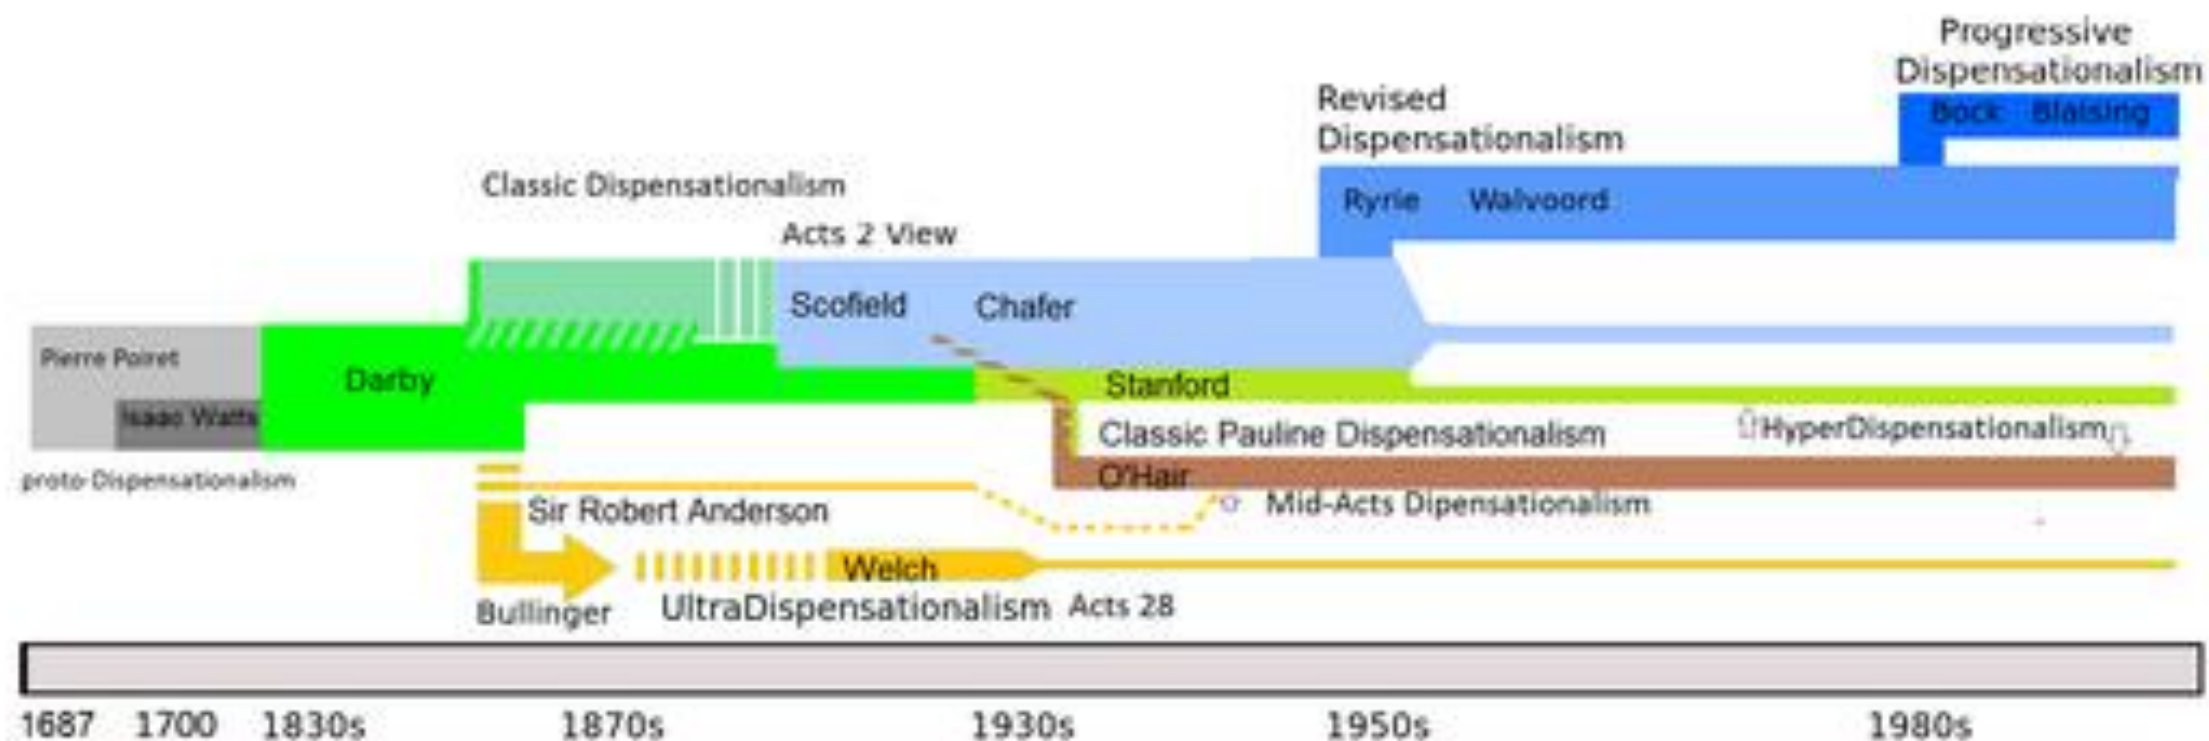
Progressive Dispensationalism

Bock Blaising

Revised Dispensationalism

Ryrie Walvoord

Classic Dispensationalism

Acts 2 View

Scofield Chafer

Pierre Poiret

Isaac Watts

Darby

Stanford

Classic Pauline Dispensationalism

HyperDispensationalism

proto-Dispensationalism

O'Hair

Mid-Acts Dipensationalism

Sir Robert Anderson

Welch

Bullinger

UltraDispensationalism Acts 28

1687 1700 1830s 1870s 1930s 1950s 1980s